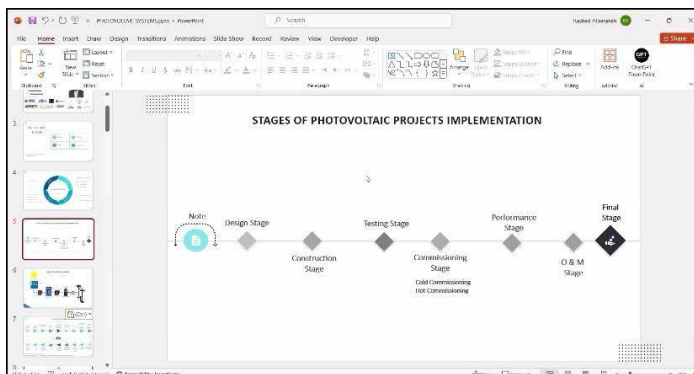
PHOTOVOLTAIC SYSTEMS.pptx • PowerPoint
Search
Share
File Home Insert Draw Design Transitions Animations Slide Show Record Review View Developer Help
Layout
Reset
Section
New Slide
Clipboard Slides Font Paragraph Drawing Editing Add-ins
Find
Replace
Select
Arrange
Add-ins
ChatGPT PowerPoint

STAGES OF PHOTOVOLTAIC PROJECTS IMPLEMENTATION

Note
Design Stage
Construction Stage
Testing Stage
Commissioning Stage
Cold Commissioning
Hot Commissioning
Performance Stage
O & M Stage
Final Stage